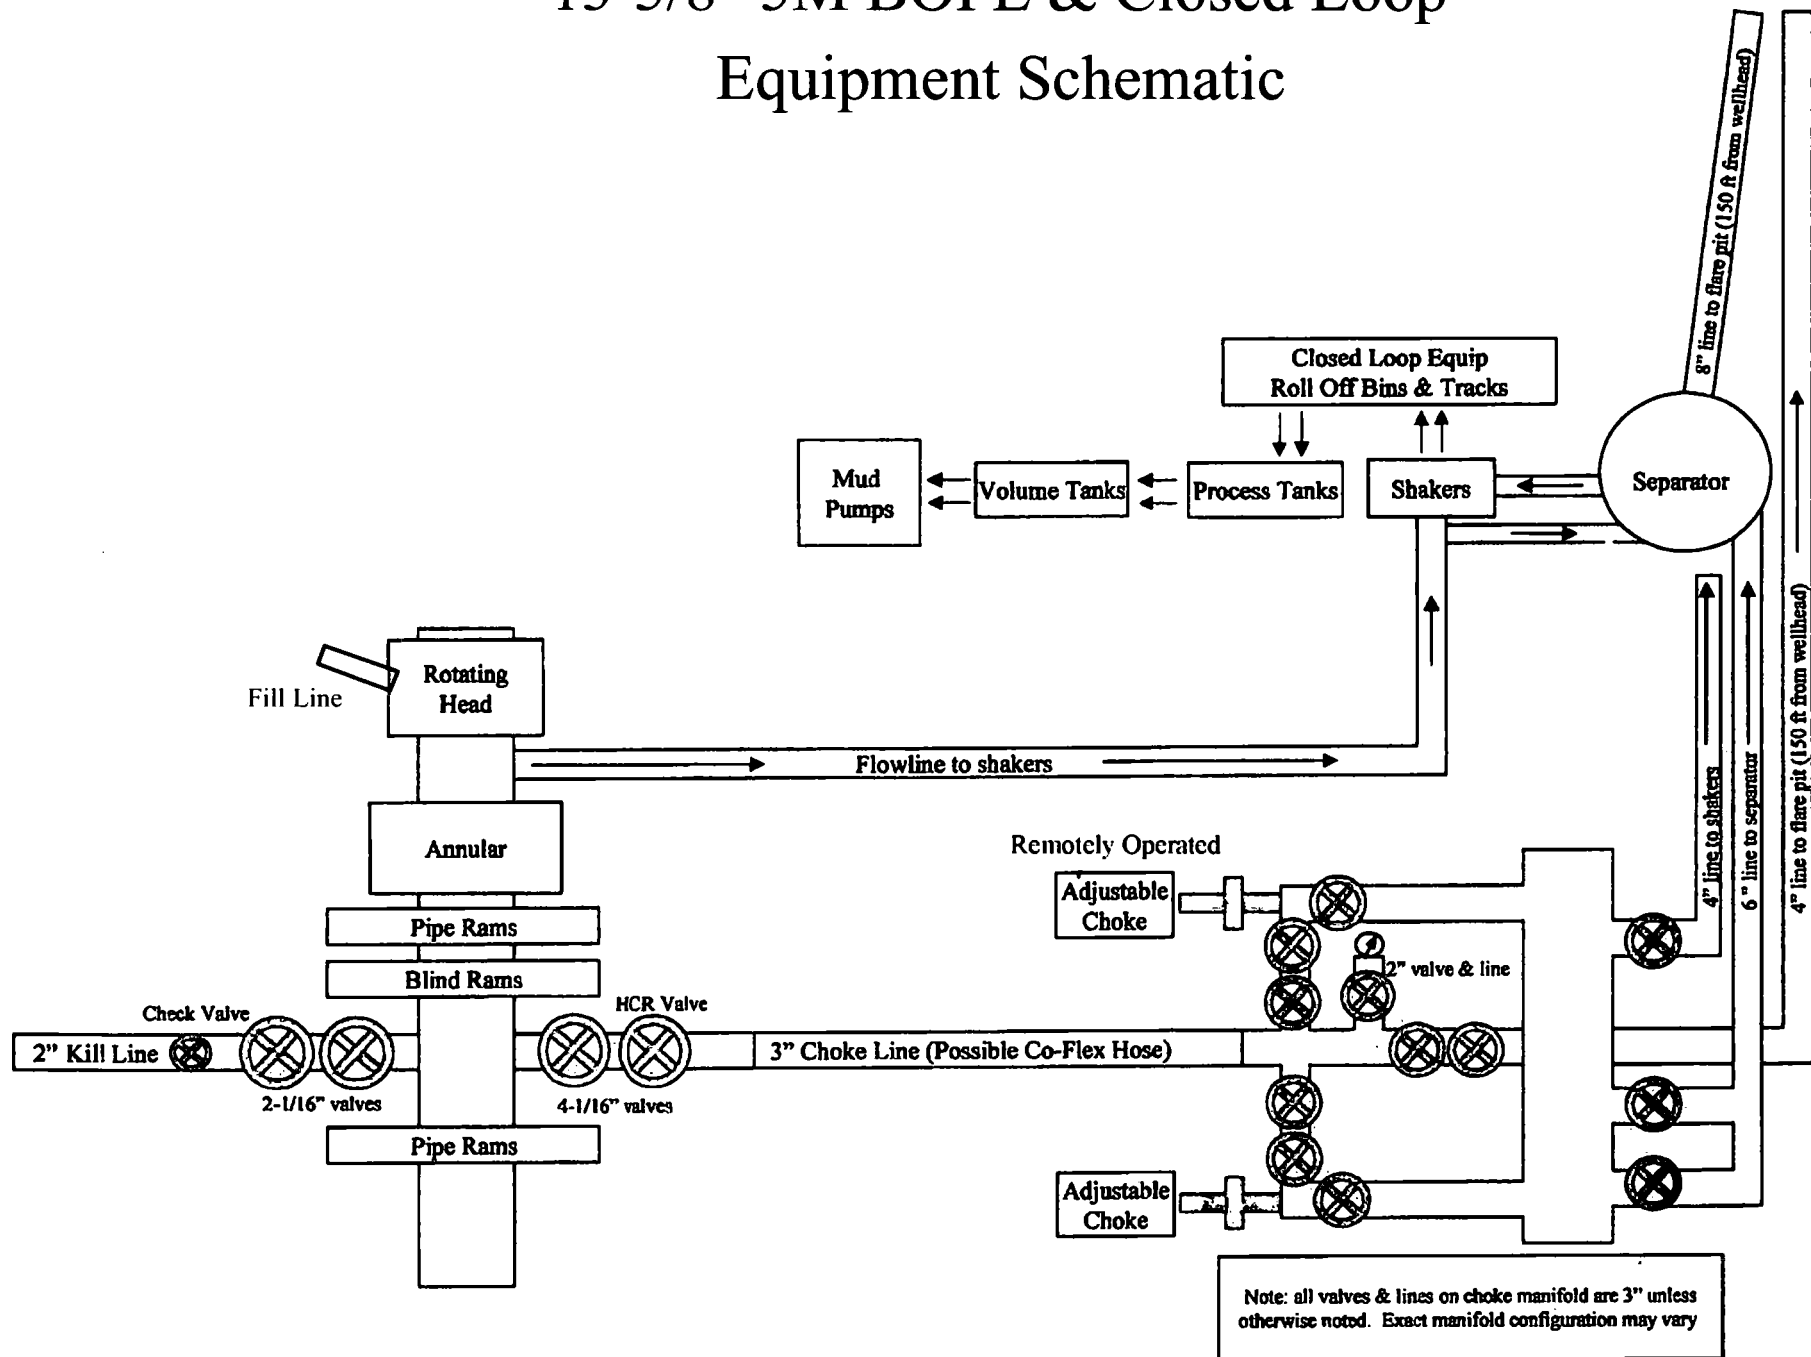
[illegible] 5M BOPE & Closed Loop Equipment Schematic

8" line to flare pit (150 ft from wellhead)

Closed Loop Equip Roll Off Bins & Tracks

Mud Pumps

Volume Tanks

Process Tanks

Shakers

Separator

Rotating Head

Fill Line

Flowline to shakers

Annular

Pipe Rams

Blind Rams

Pipe Rams

Check Valve

2" Kill Line

2-1/16" valves

HCR Valve

4-1/16" valves

3" Choke Line (Possible Co-Flex Hose)

Remotely Operated

Adjustable Choke

2" valve & line

Adjustable Choke

4" line to shakers

6" line to separator

4" line to flare pit (150 ft from wellhead)

Note: all valves & lines on choke manifold are 3" unless otherwise noted. Exact manifold configuration may vary